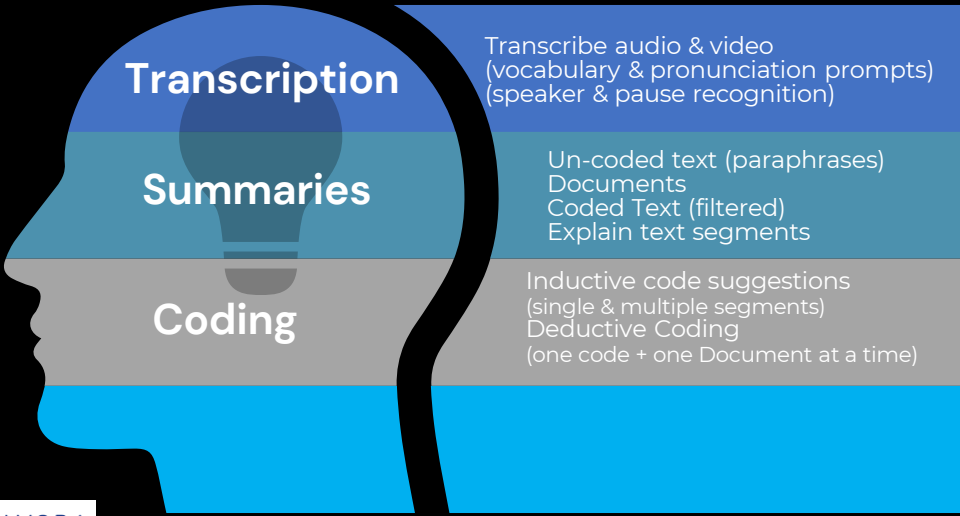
Transcription

Transcribe audio & video
(vocabulary & pronunciation prompts)
(speaker & pause recognition)

Summaries

Un-coded text (paraphrases)
Documents
Coded Text (filtered)
Explain text segments

Coding

Inductive code suggestions
(single & multiple segments)
Deductive Coding
(one code + one Document at a time)

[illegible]